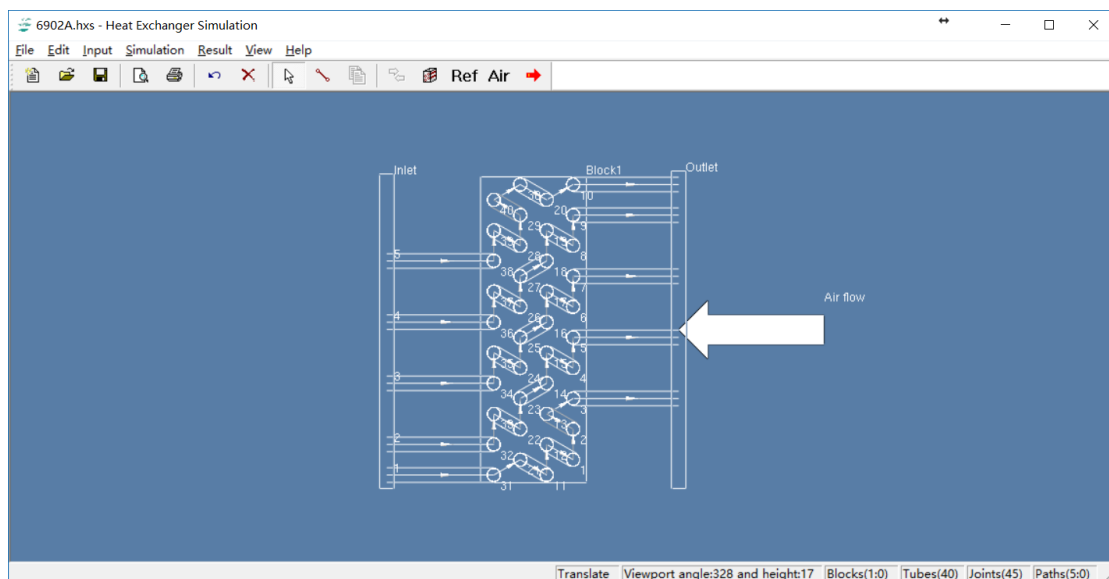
6902A.hxs - Heat Exchanger Simulation

File Edit Input Simulation Result View Help

Ref Air

Inlet
Block1
Outlet

5
4
3
2
1

40 30 10
20 9
39 29 19
38 28 18 8
37 27 17 7
36 26 16 6
35 25 15 5
34 24 14 4
33 23 13 3
22 12 2
32 21
31 11 1

Air flow

Translate | Viewport angle:328 and height:17 | Blocks(1:0) | Tubes(40) | Joints(45) | Paths(5:0)